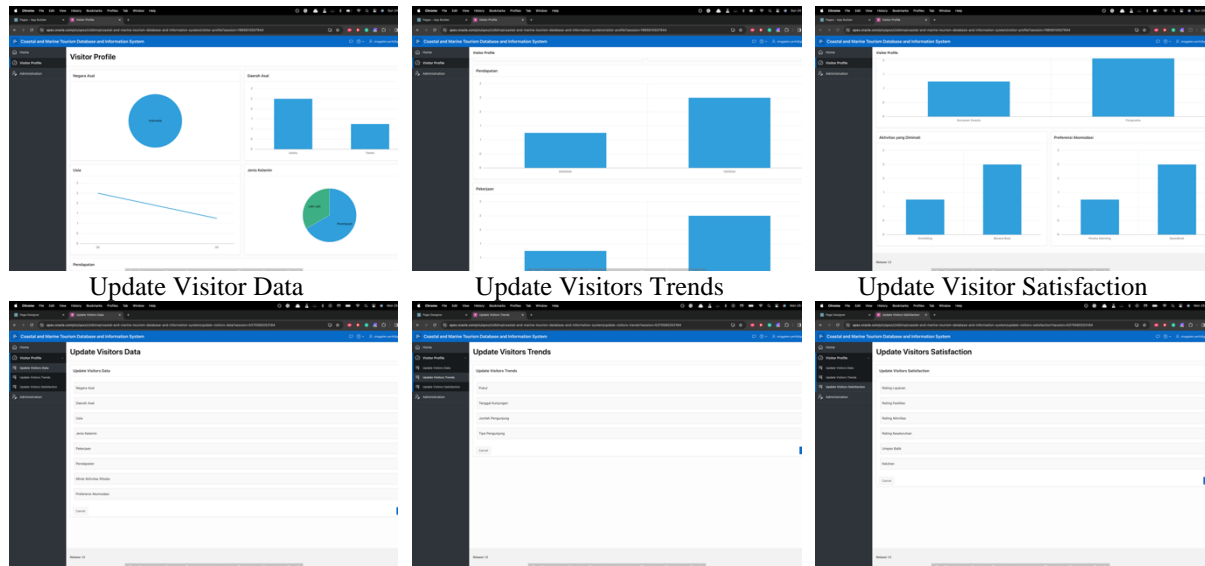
Coastal and Marine Tourism Database and Information System

Home
Visitor Profile
Administration

Visitor Profile

Negara Asal

Daerah Asal

Usia

Jenis Kelamin

Pendapatan

Update Visitor Data

Visitor Profile

Pendapatan

Pekerjaan

Update Visitors Trends

Visitor Profile

Aktivitas yang Diminati

Preferensi Akomodasi

Update Visitor Satisfaction

Coastal and Marine Tourism Database and Information System

Home
Visitor Profile
Update Visitors Data
Update Visitors Trends
Update Visitors Satisfaction
Administration

Update Visitors Data

Update Visitors Data

Negara Asal

Daerah Asal

Usia

Jenis Kelamin

Pekerjaan

Pendapatan

Minat Aktivitas Wisata

Preferensi Akomodasi

Cancel

Coastal and Marine Tourism Database and Information System

Update Visitors Trends

Update Visitors Trends

Pulau

Tanggal Kunjungan

Jumlah Pengunjung

Tipe Pengunjung

Cancel

Coastal and Marine Tourism Database and Information System

Update Visitors Satisfaction

Update Visitors Satisfaction

Rating Layanan

Rating Fasilitas

Rating Aktivitas

Rating Kebersihan

Umpan Balik

Keluhan

Cancel